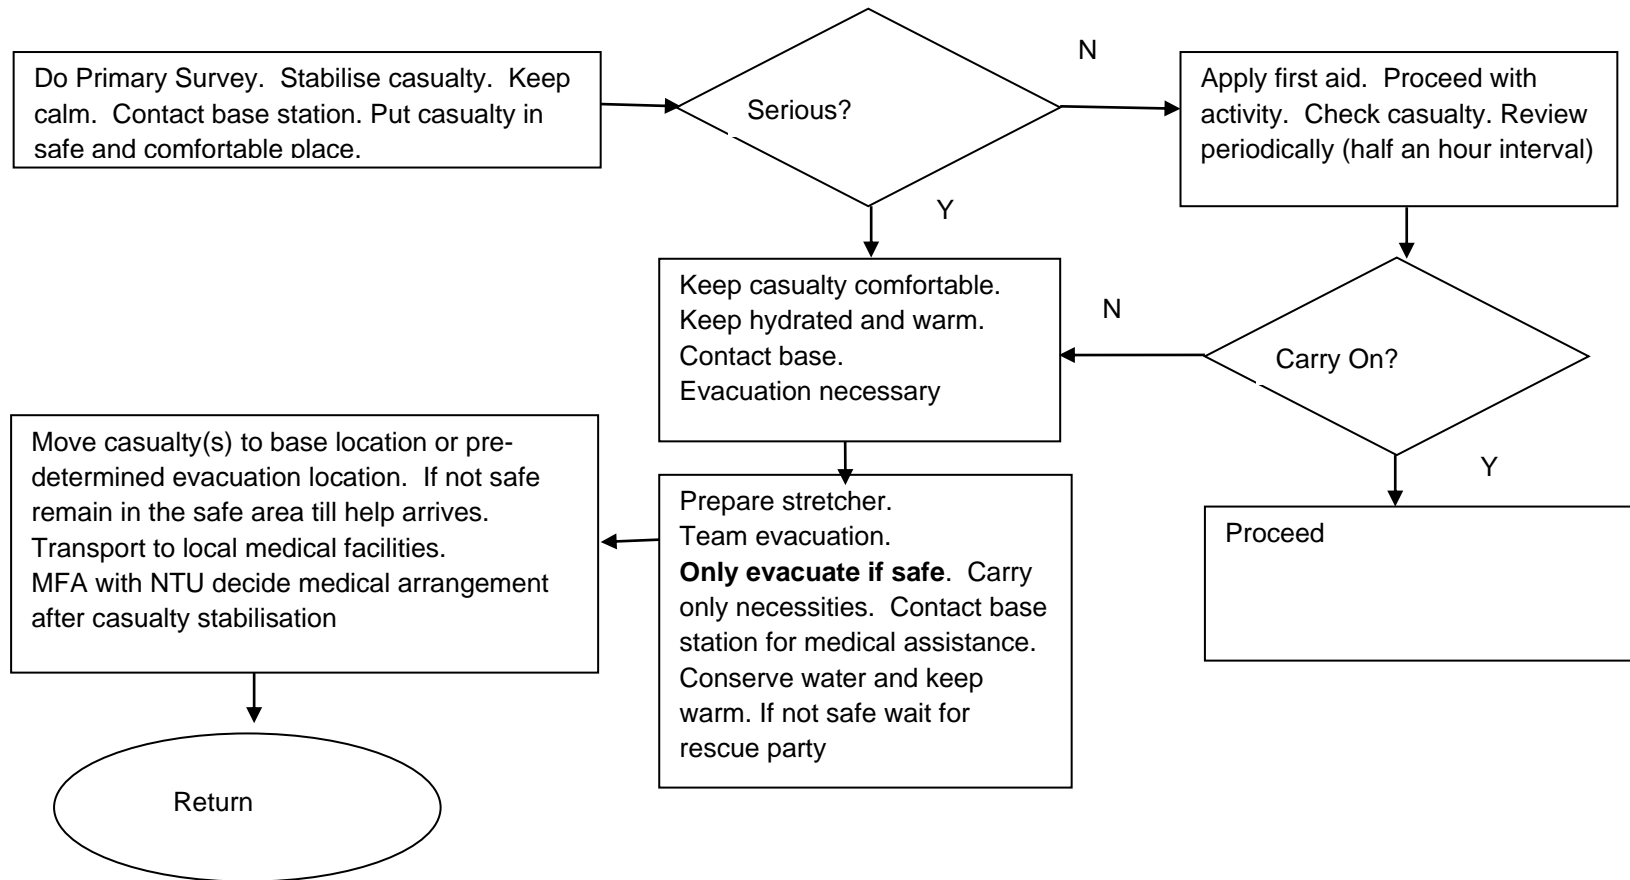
Do Primary Survey. Stabilise casualty. Keep calm. Contact base station. Put casualty in safe and comfortable place.

Serious?

N

Apply first aid. Proceed with activity. Check casualty. Review periodically (half an hour interval)

Y

Keep casualty comfortable.
Keep hydrated and warm.
Contact base.
Evacuation necessary

N

Carry On?

Y

Proceed

Move casualty(s) to base location or predetermined evacuation location. If not safe remain in the safe area till help arrives. Transport to local medical facilities. MFA with NTU decide medical arrangement after casualty stabilisation

Prepare stretcher.
Team evacuation.
**Only evacuate if safe**. Carry only necessities. Contact base station for medical assistance. Conserve water and keep warm. If not safe wait for rescue party

Return